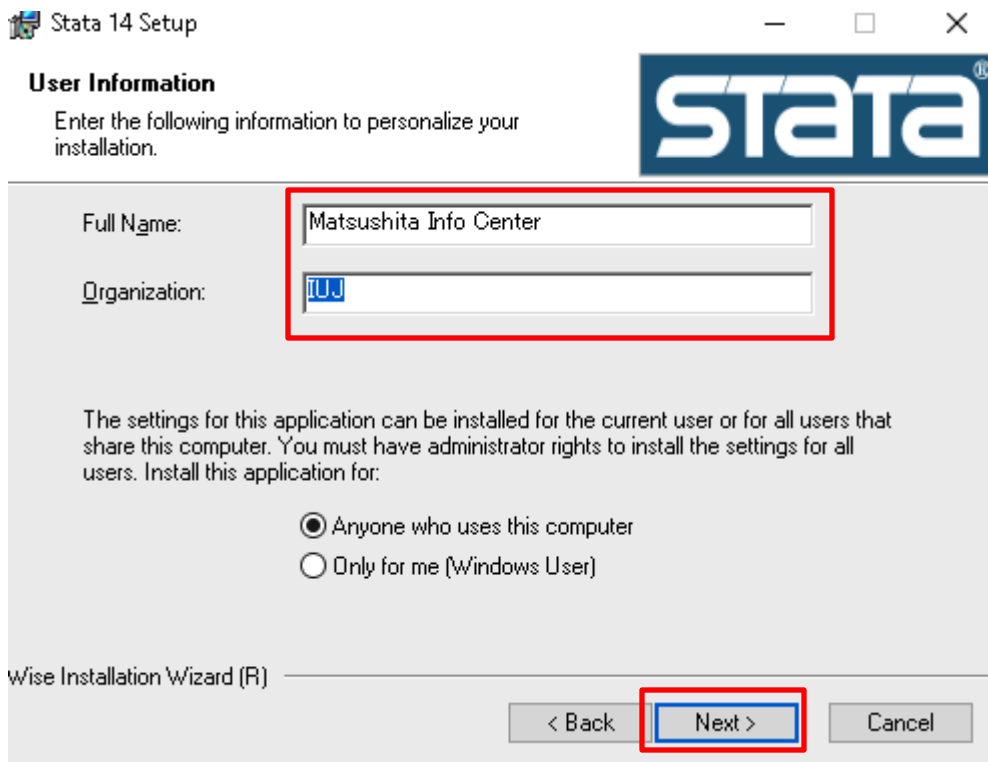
Stata 14 Setup

User Information

Enter the following information to personalize your installation.

STATA®

Full Name: Matsushita Info Center

Organization: IUJ

The settings for this application can be installed for the current user or for all users that share this computer. You must have administrator rights to install the settings for all users. Install this application for:

Anyone who uses this computer

Only for me (Windows User)

Wise Installation Wizard (R)

< Back

Next >

Cancel